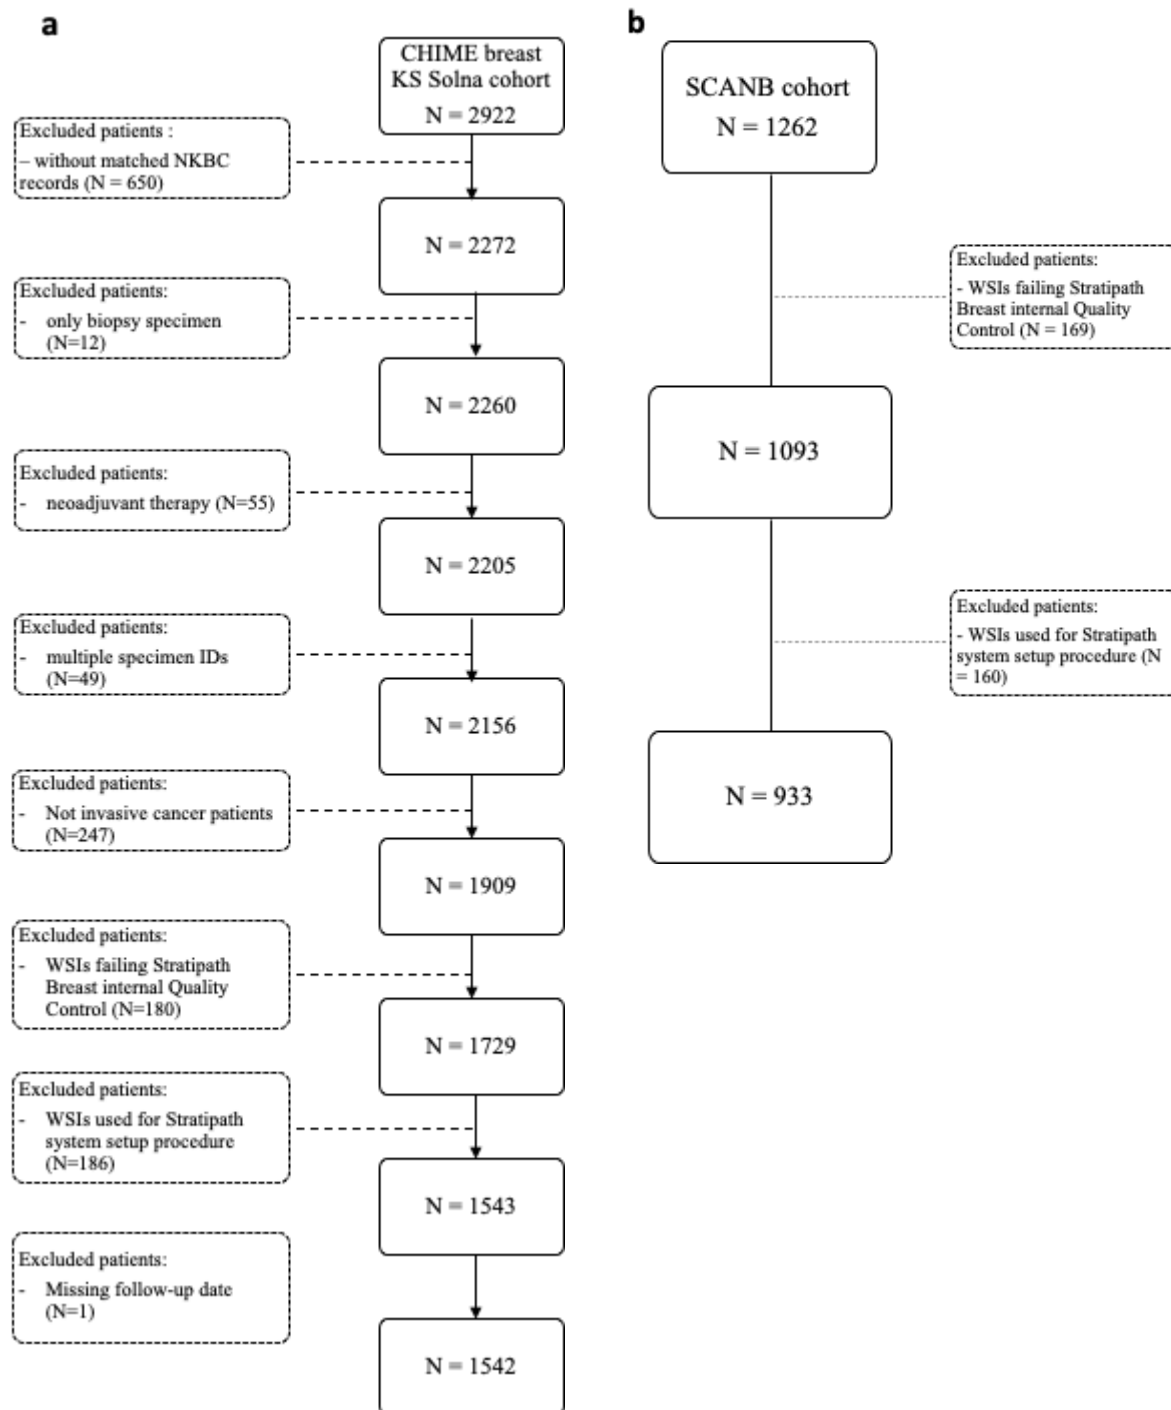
a

CHIME breast KS Solna cohort
N = 2922

Excluded patients :
– without matched NKBC records (N = 650)

N = 2272

Excluded patients:
- only biopsy specimen (N=12)

N = 2260

Excluded patients:
- neoadjuvant therapy (N=55)

N = 2205

Excluded patients:
- multiple specimen IDs (N=49)

N = 2156

Excluded patients:
- Not invasive cancer patients (N=247)

N = 1909

Excluded patients:
- WSIs failing Stratipath Breast internal Quality Control (N=180)

N = 1729

Excluded patients:
- WSIs used for Stratipath system setup procedure (N=186)

N = 1543

Excluded patients:
- Missing follow-up date (N=1)

N = 1542

b

SCANB cohort
N = 1262

Excluded patients:
- WSIs failing Stratipath Breast internal Quality Control (N = 169)

N = 1093

Excluded patients:
- WSIs used for Stratipath system setup procedure (N = 160)

N = 933